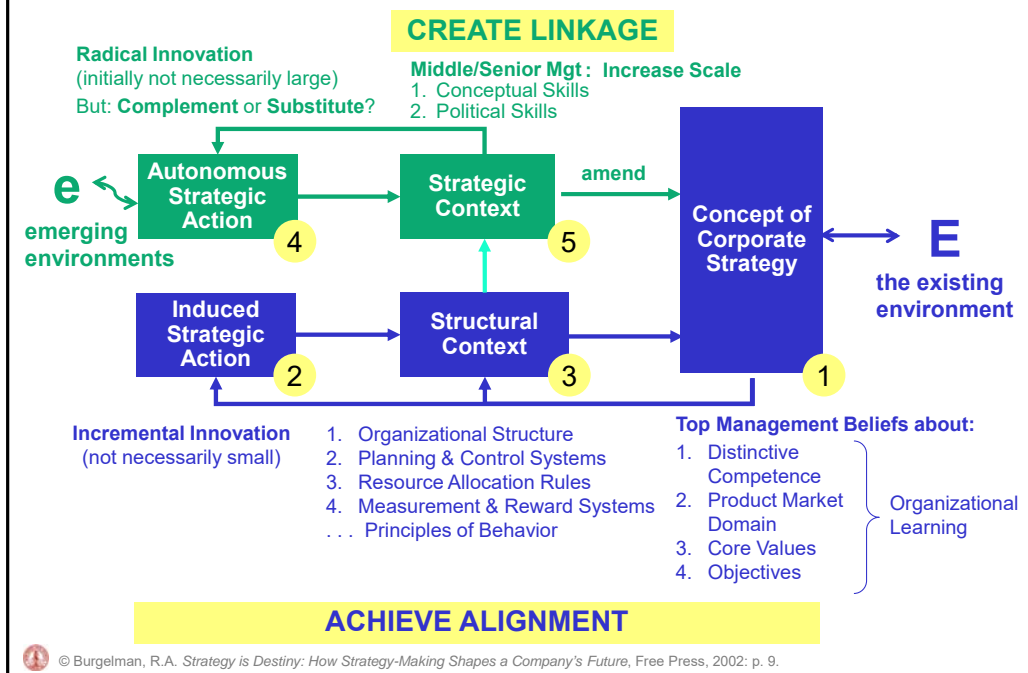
CREATE LINKAGE

Radical Innovation
(initially not necessarily large)
But: Complement or Substitute?

Middle/Senior Mgt : Increase Scale
1. Conceptual Skills
2. Political Skills

e
emerging environments

Autonomous Strategic Action
4

Strategic Context
5

amend

Concept of Corporate Strategy
1

E
the existing environment

Induced Strategic Action
2

Structural Context
3

Incremental Innovation
(not necessarily small)

1. Organizational Structure
2. Planning & Control Systems
3. Resource Allocation Rules
4. Measurement & Reward Systems
. . . Principles of Behavior

Top Management Beliefs about:
1. Distinctive Competence
2. Product Market Domain
3. Core Values
4. Objectives

Organizational Learning

ACHIEVE ALIGNMENT

© Burgelman, R.A. Strategy is Destiny: How Strategy-Making Shapes a Company's Future, Free Press, 2002: p. 9.